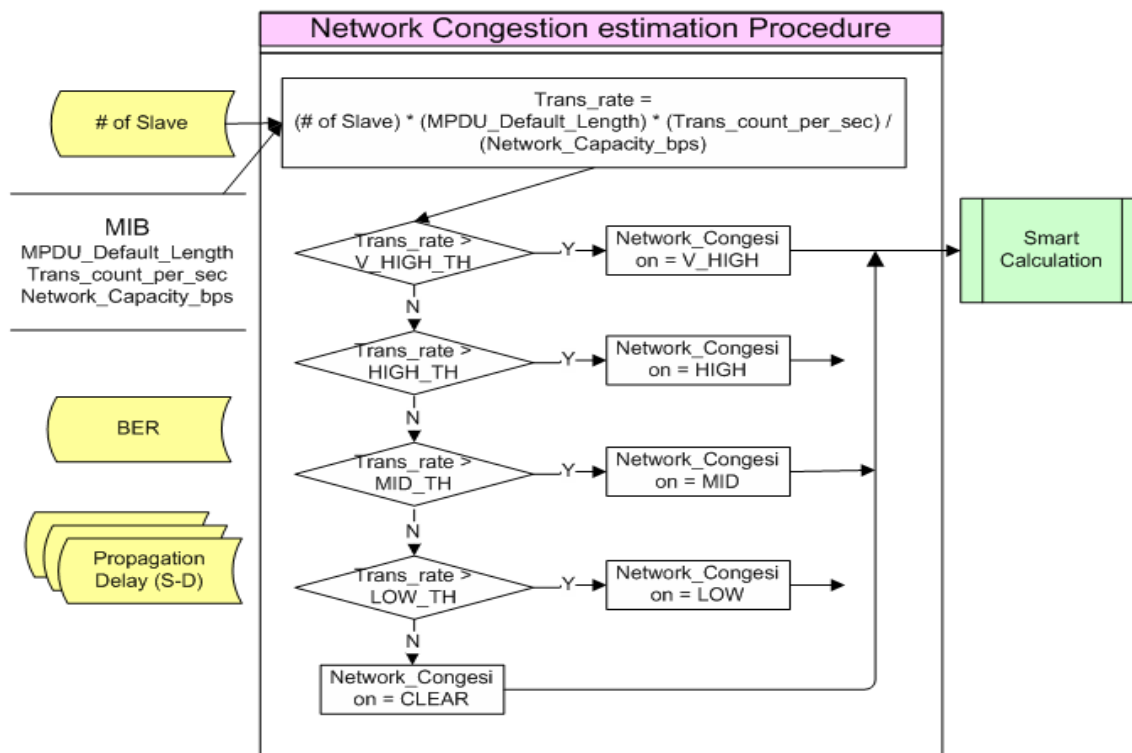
Network Congestion estimation Procedure

# of Slave

Trans_rate = (# of Slave) * (MPDU_Default_Length) * (Trans_count_per_sec) / (Network_Capacity_bps)

MIB
MPDU_Default_Length
Trans_count_per_sec
Network_Capacity_bps

Trans_rate > V_HIGH_TH
Y
Network_Congesi on = V_HIGH

Smart Calculation

N

Trans_rate > HIGH_TH
Y
Network_Congesi on = HIGH

BER

N

Trans_rate > MID_TH
Y
Network_Congesi on = MID

N

Propagation Delay (S-D)

Trans_rate > LOW_TH
Y
Network_Congesi on = LOW

N

Network_Congesi on = CLEAR